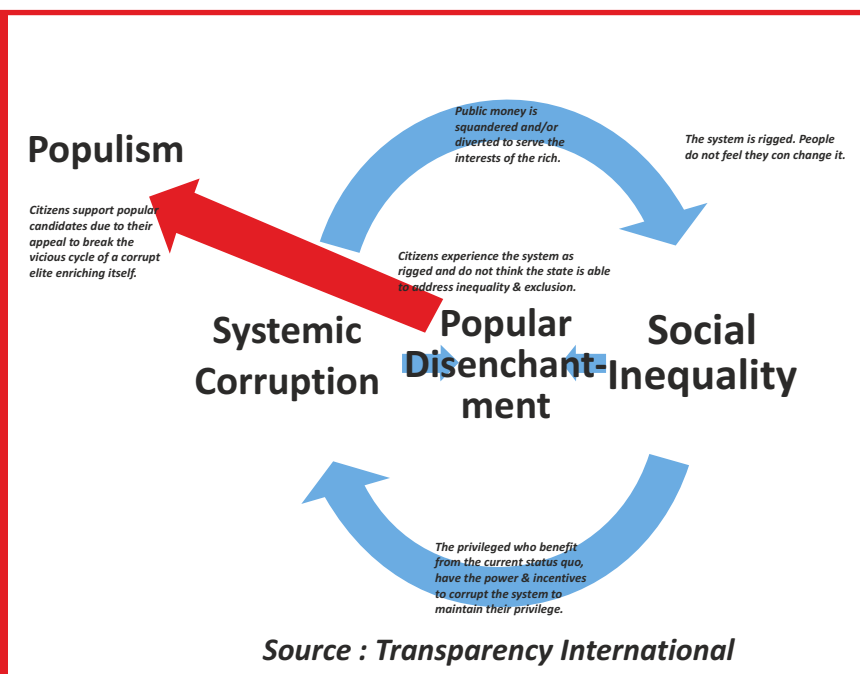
Populism

Citizens support popular candidates due to their appeal to break the vicious cycle of a corrupt elite enriching itself.

Public money is squandered and/or diverted to serve the interests of the rich.

The system is rigged. People do not feel they con change it.

Citizens experience the system as rigged and do not think the state is able to address inequality & exclusion.

Systemic Corruption

Popular Disenchant-ment

Social Inequality

The privileged who benefit from the current status quo, have the power & incentives to corrupt the system to maintain their privilege.

Source : Transparency International